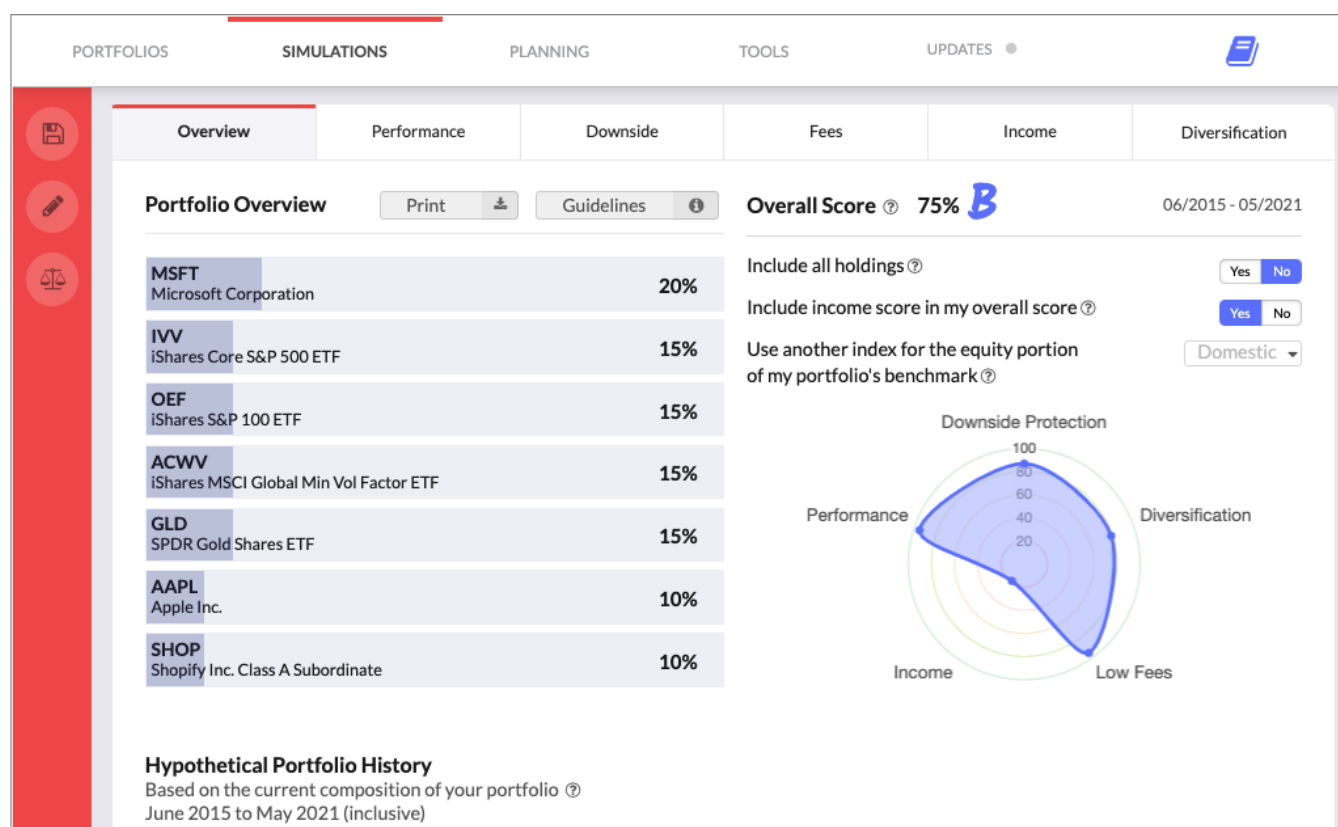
PORTFOLIOS SIMULATIONS PLANNING TOOLS UPDATES

Overview | Performance | Downside | Fees | Income | Diversification

Portfolio Overview Print Guidelines

MSFT
Microsoft Corporation 20%

IVV
iShares Core S&P 500 ETF 15%

OEF
iShares S&P 100 ETF 15%

ACWV
iShares MSCI Global Min Vol Factor ETF 15%

GLD
SPDR Gold Shares ETF 15%

AAPL
Apple Inc. 10%

SHOP
Shopify Inc. Class A Subordinate 10%

Overall Score ⑦ 75% B 06/2015 - 05/2021

Include all holdings ⑦ Yes No

Include income score in my overall score ⑦ Yes No

Use another index for the equity portion of my portfolio's benchmark ⑦ Domestic

Downside Protection
100
80
60
40
20
Performance
Diversification
Income
Low Fees

Hypothetical Portfolio History
Based on the current composition of your portfolio ⑦
June 2015 to May 2021 (inclusive)